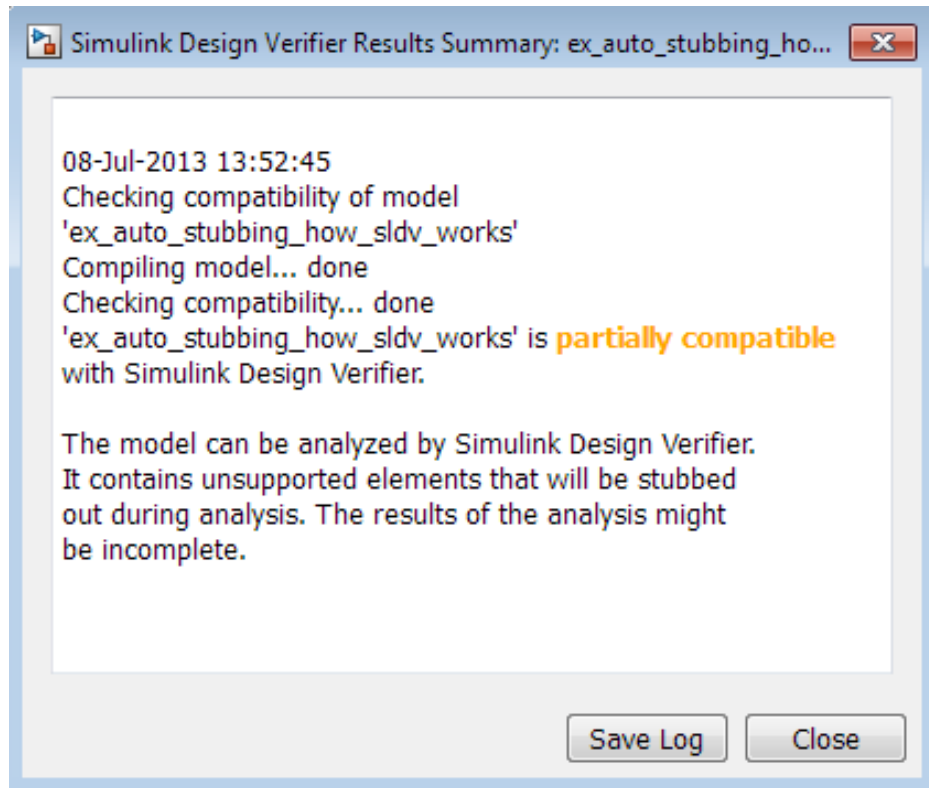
Simulink Design Verifier Results Summary: ex_auto_stubbing_ho...

08-Jul-2013 13:52:45
Checking compatibility of model
'ex_auto_stubbing_how_sldv_works'
Compiling model... done
Checking compatibility... done
'ex_auto_stubbing_how_sldv_works' is partially compatible with Simulink Design Verifier.

The model can be analyzed by Simulink Design Verifier. It contains unsupported elements that will be stubbed out during analysis. The results of the analysis might be incomplete.

Save Log
Close